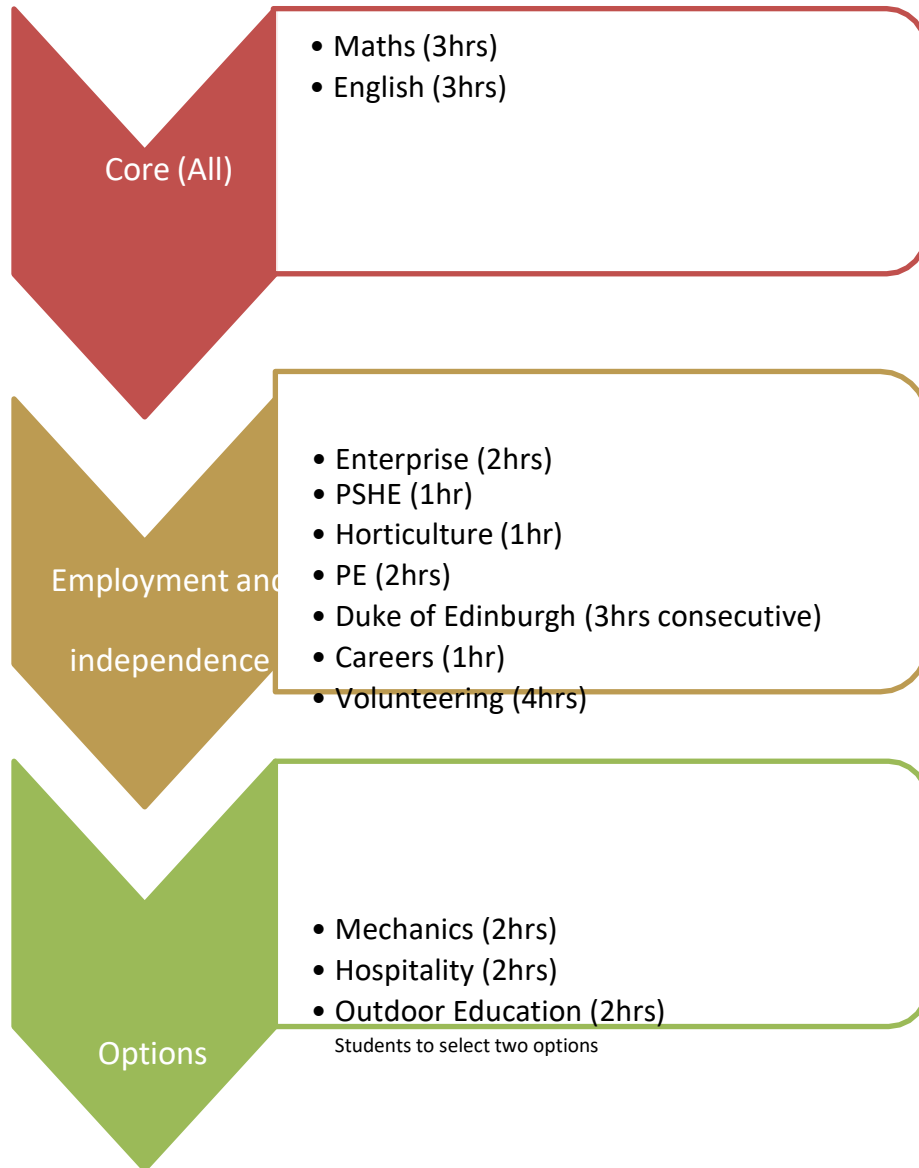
Core (All)

• Maths (3hrs)
• English (3hrs)

Employment and independence

• Enterprise (2hrs)
• PSHE (1hr)
• Horticulture (1hr)
• PE (2hrs)
• Duke of Edinburgh (3hrs consecutive)
• Careers (1hr)
• Volunteering (4hrs)

Options

• Mechanics (2hrs)
• Hospitality (2hrs)
• Outdoor Education (2hrs)

Students to select two options